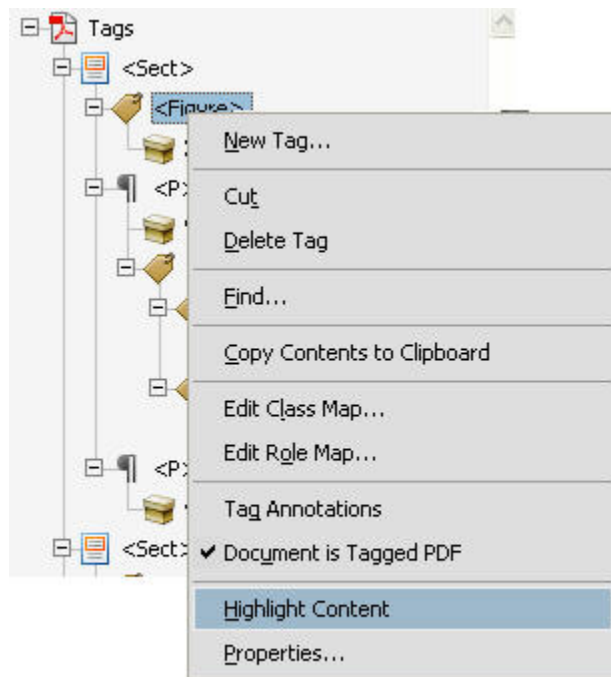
Tags
<Sect>
<Figure>
<P>
<P>
<Sect>

New Tag...
Cut
Delete Tag
Find...
Copy Contents to Clipboard
Edit Class Map...
Edit Role Map...
Tag Annotations
✔ Document is Tagged PDF
Highlight Content
Properties...